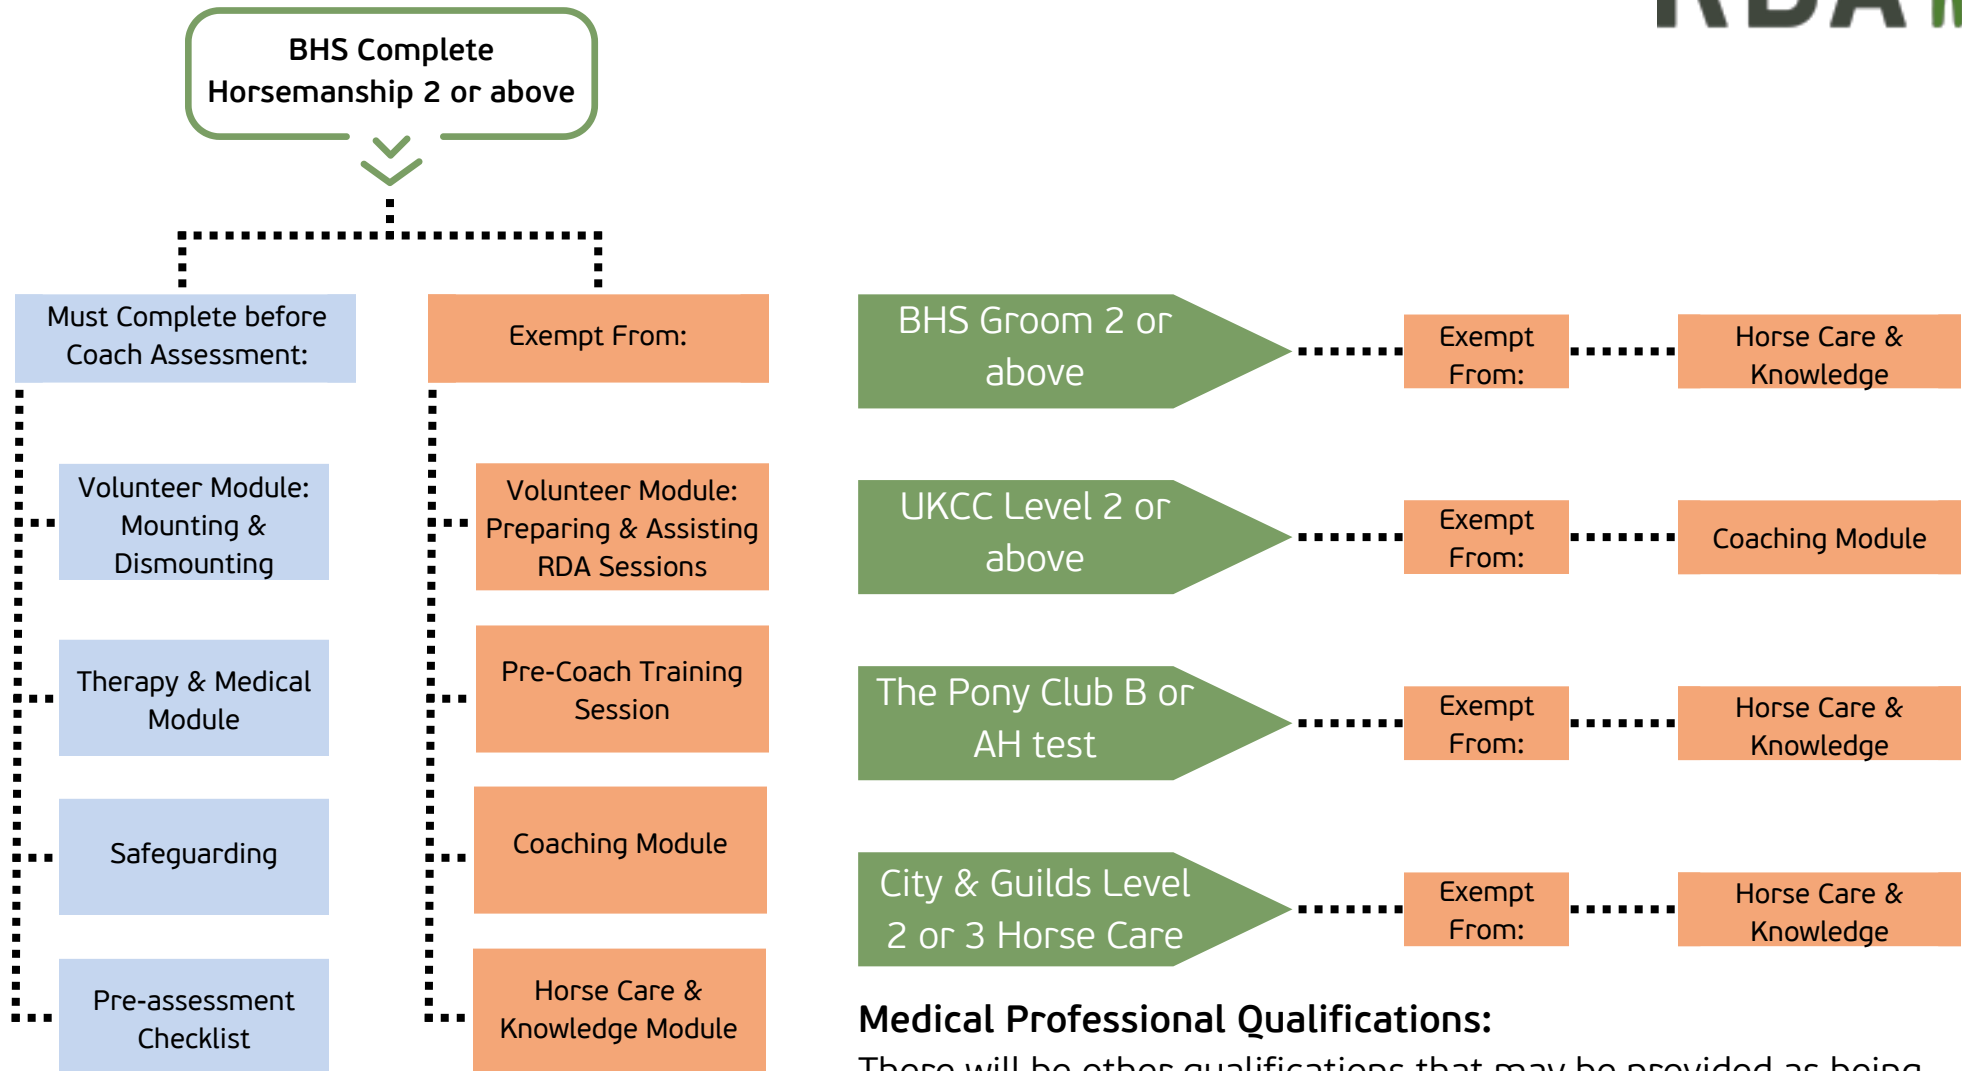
RDA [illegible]

BHS Complete Horsemanship 2 or above

Must Complete before Coach Assessment:

Volunteer Module: Mounting & Dismounting

Therapy & Medical Module

Safeguarding

Pre-assessment Checklist

Exempt From:

Volunteer Module: Preparing & Assisting RDA Sessions

Pre-Coach Training Session

Coaching Module

Horse Care & Knowledge Module

BHS Groom 2 or above

Exempt From:

Horse Care & Knowledge

UKCC Level 2 or above

Exempt From:

Coaching Module

The Pony Club B or AH test

Exempt From:

Horse Care & Knowledge

City & Guilds Level 2 or 3 Horse Care

Exempt From:

Horse Care & Knowledge

Medical Professional Qualifications:

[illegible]